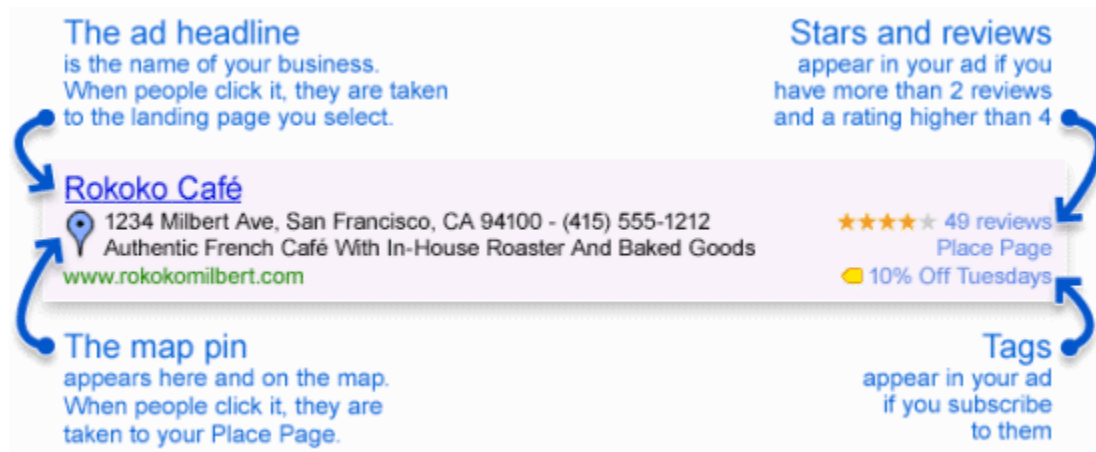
The ad headline
is the name of your business. When people click it, they are taken to the landing page you select.

Stars and reviews
appear in your ad if you have more than 2 reviews and a rating higher than 4

Rokoko Café
1234 Milbert Ave, San Francisco, CA 94100 - (415) 555-1212
Authentic French Café With In-House Roaster And Baked Goods
www.rokokomilbert.com

★★★★★ 49 reviews
Place Page
10% Off Tuesdays

The map pin
appears here and on the map. When people click it, they are taken to your Place Page.

Tags
appear in your ad if you subscribe to them